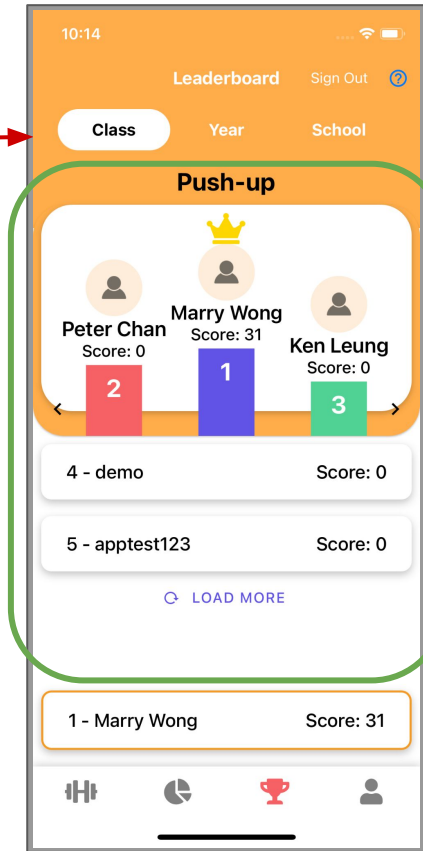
10:14

Leaderboard Sign Out ?

Class Year School

Push-up

Peter Chan
Score: 0
2

Marry Wong
Score: 31
1

Ken Leung
Score: 0
3

4 - demo Score: 0

5 - apptest123 Score: 0

LOAD MORE

1 - Marry Wong Score: 31